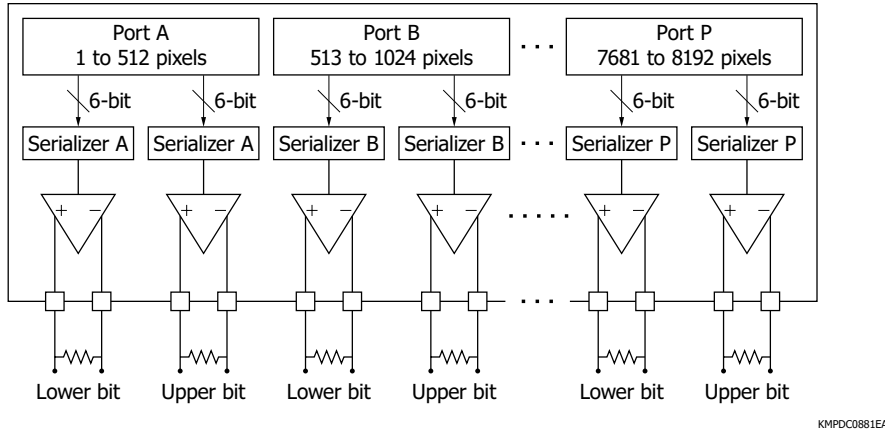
Port A
1 to 512 pixels

Port B
513 to 1024 pixels

. . .

Port P
7681 to 8192 pixels

6-bit
6-bit
6-bit
6-bit
6-bit
6-bit

Serializer A
Serializer A
Serializer B
Serializer B
. . .
Serializer P
Serializer P

+ −
+ −
+ −
+ −
. . . . .
+ −
+ −

. . . .

Lower bit
Upper bit
Lower bit
Upper bit
Lower bit
Upper bit

KMPDC0881EA